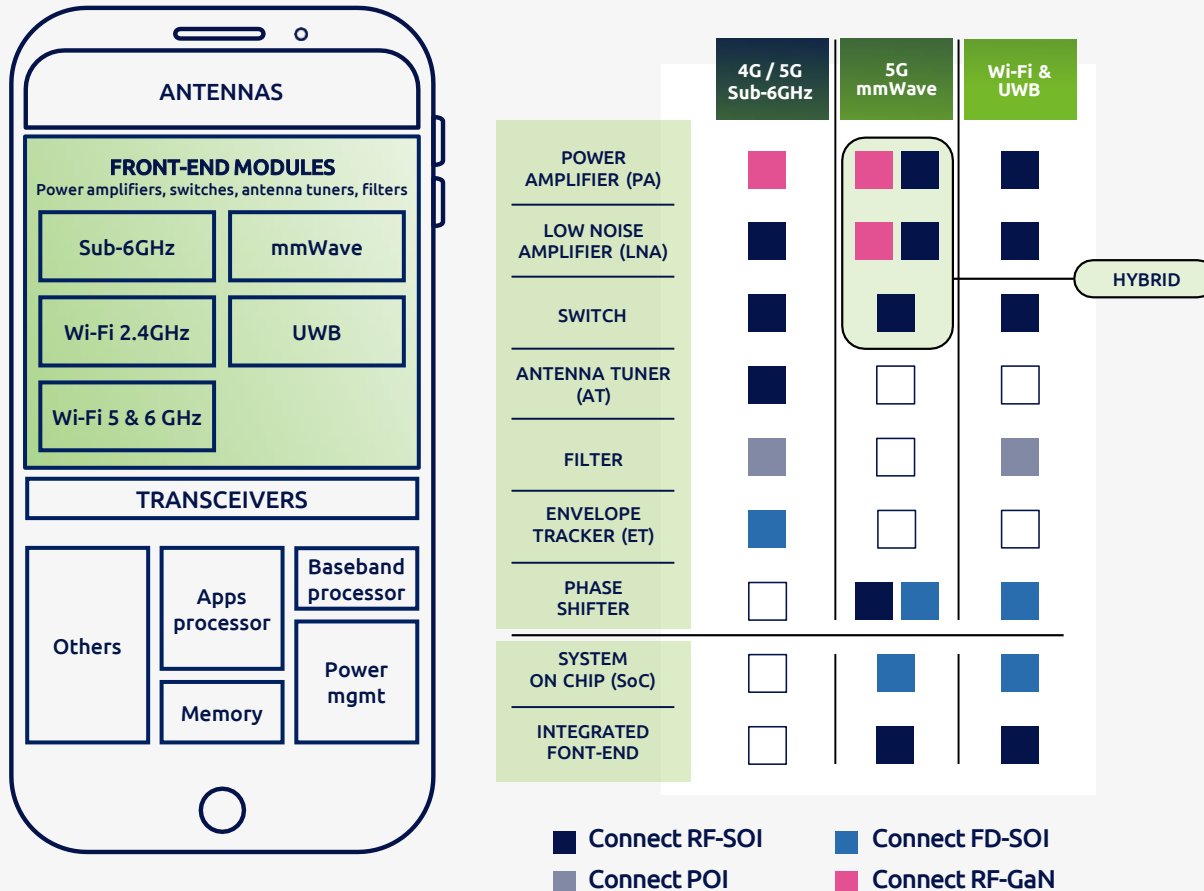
ANTENNAS

FRONT-END MODULES
Power amplifiers, switches, antenna tuners, filters

Sub-6GHz
mmWave
Wi-Fi 2.4GHz
UWB
Wi-Fi 5 & 6 GHz

TRANSCEIVERS

Others
Apps processor
Baseband processor
Power mgmt
Memory

4G / 5G Sub-6GHz
5G mmWave
Wi-Fi & UWB

POWER AMPLIFIER (PA)
LOW NOISE AMPLIFIER (LNA)
SWITCH
ANTENNA TUNER (AT)
FILTER
ENVELOPE TRACKER (ET)
PHASE SHIFTER
SYSTEM ON CHIP (SoC)
INTEGRATED FONT-END

HYBRID

Connect RF-SOI
Connect FD-SOI
Connect POI
Connect RF-GaN